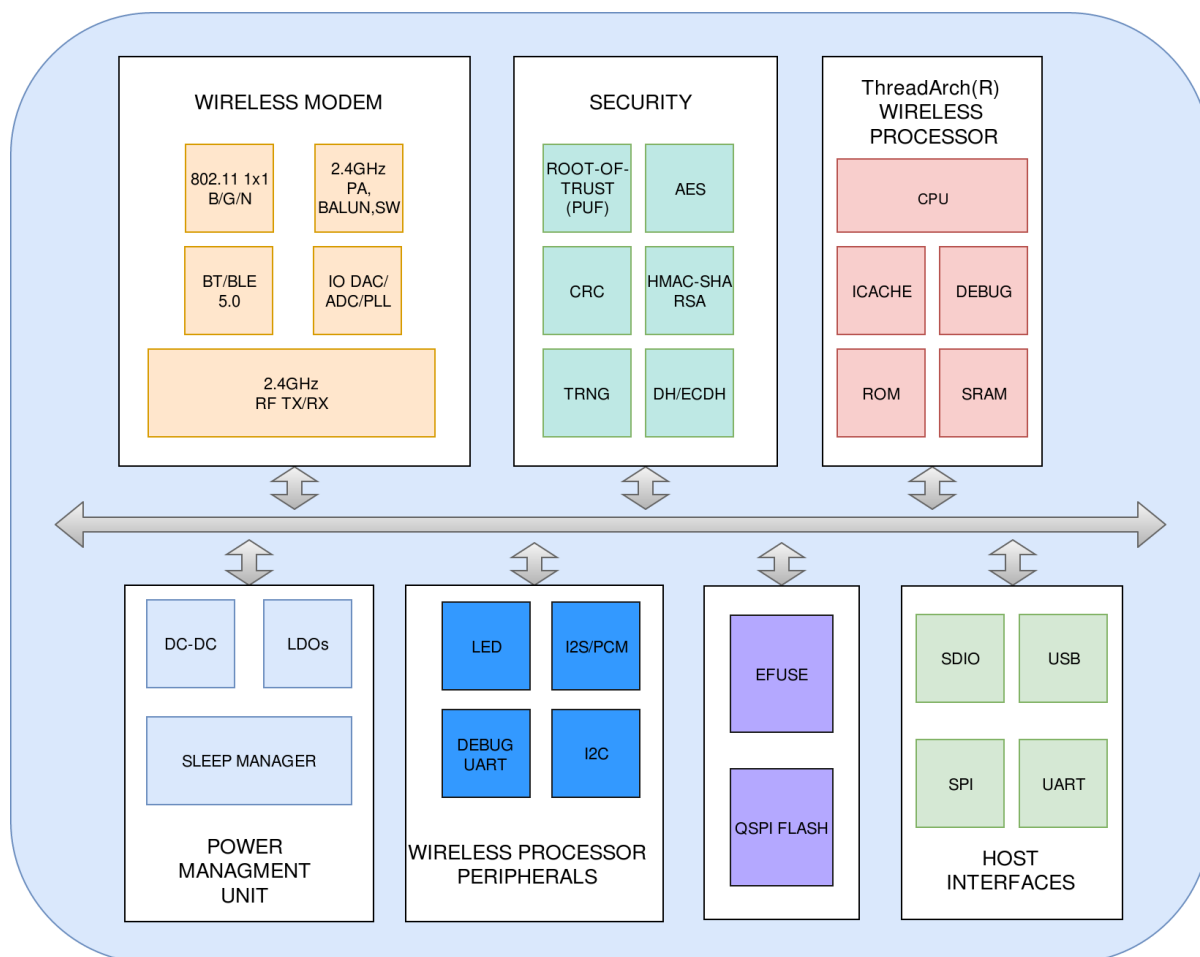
WIRELESS MODEM

802.11 1x1 B/G/N

2.4GHz PA, BALUN,SW

BT/BLE 5.0

IO DAC/ ADC/PLL

2.4GHz RF TX/RX

SECURITY

ROOT-OF-TRUST (PUF)

AES

CRC

HMAC-SHA RSA

TRNG

DH/ECDH

ThreadArch(R) WIRELESS PROCESSOR

CPU

ICACHE

DEBUG

ROM

SRAM

DC-DC

LDOs

SLEEP MANAGER

POWER MANAGMENT UNIT

LED

I2S/PCM

DEBUG UART

I2C

WIRELESS PROCESSOR PERIPHERALS

EFUSE

QSPI FLASH

SDIO

USB

SPI

UART

HOST INTERFACES